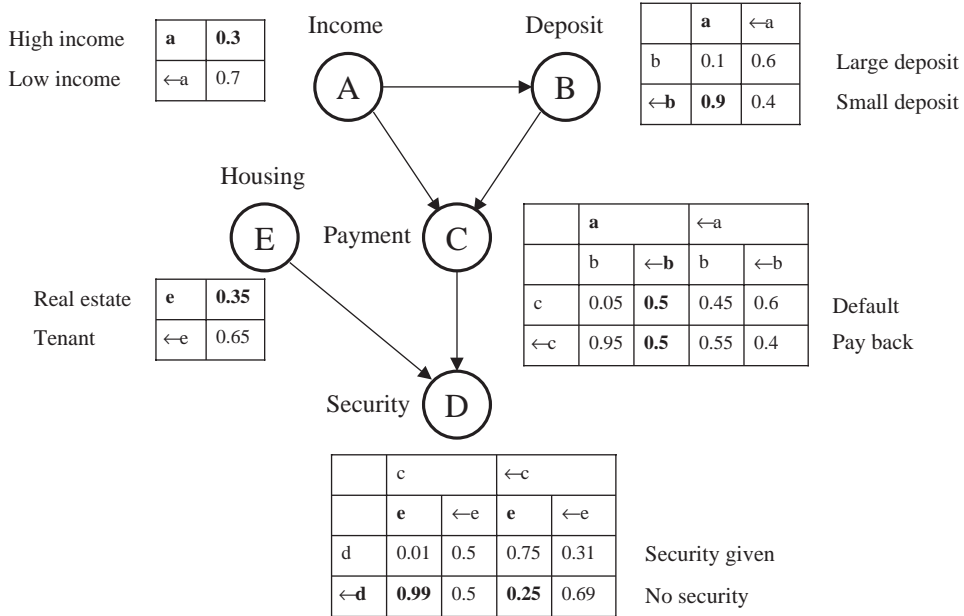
Income

Deposit

High income
Low income

| a | 0.3 |
|---|---|
| ←a | 0.7 |

A

B

| | a | ←a |
|---|---|---|
| b | 0.1 | 0.6 |
| ←b | 0.9 | 0.4 |

Large deposit
Small deposit

Housing

E

Payment

C

| | a | | ←a | |
|---|---|---|---|---|
| | b | ←b | b | ←b |
| c | 0.05 | 0.5 | 0.45 | 0.6 |
| ←c | 0.95 | 0.5 | 0.55 | 0.4 |

Default
Pay back

Real estate
Tenant

| e | 0.35 |
|---|---|
| ←e | 0.65 |

Security

D

| | c | | ←c | |
|---|---|---|---|---|
| | e | ←e | e | ←e |
| d | 0.01 | 0.5 | 0.75 | 0.31 |
| ←d | 0.99 | 0.5 | 0.25 | 0.69 |

Security given
No security